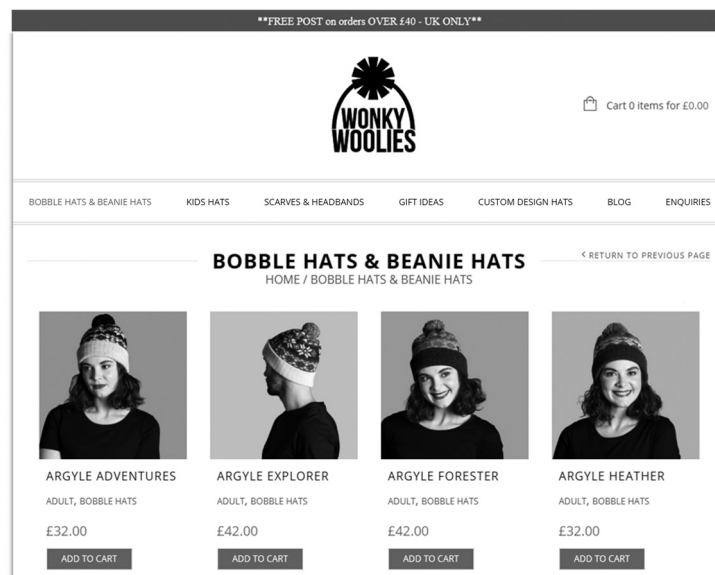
**FREE POST on orders OVER £40 - UK ONLY**

WONKY WOOLIES

Cart 0 items for £0.00

BOBBLE HATS & BEANIE HATS KIDS HATS SCARVES & HEADBANDS GIFT IDEAS CUSTOM DESIGN HATS BLOG ENQUIRIES

BOBBLE HATS & BEANIE HATS

< RETURN TO PREVIOUS PAGE

HOME / BOBBLE HATS & BEANIE HATS

ARGYLE ADVENTURES
ADULT, BOBBLE HATS
£32.00
ADD TO CART

ARGYLE EXPLORER
ADULT, BOBBLE HATS
£42.00
ADD TO CART

ARGYLE FORESTER
ADULT, BOBBLE HATS
£42.00
ADD TO CART

ARGYLE HEATHER
ADULT, BOBBLE HATS
£32.00
ADD TO CART